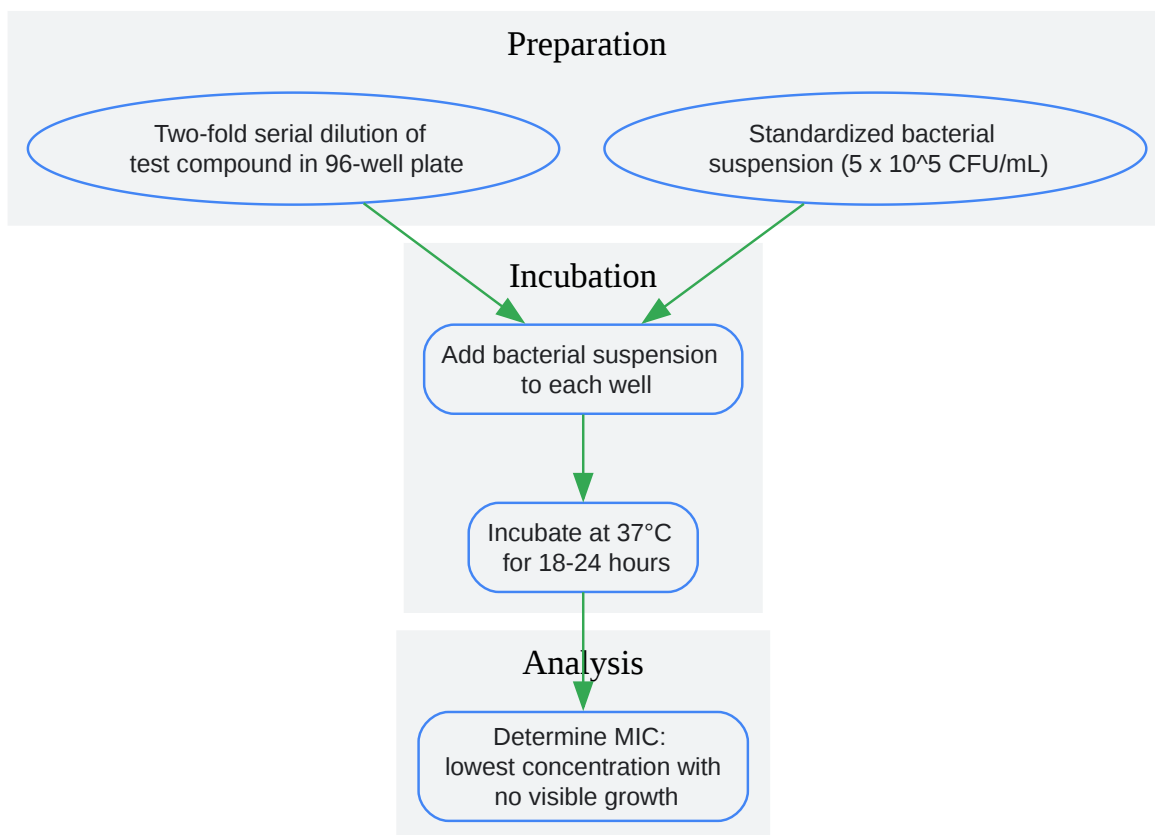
Preparation

Two-fold serial dilution of test compound in 96-well plate

Standardized bacterial suspension (5 x 10^5 CFU/mL)

Incubation

Add bacterial suspension to each well

Incubate at 37°C for 18-24 hours

Analysis

Determine MIC: lowest concentration with no visible growth